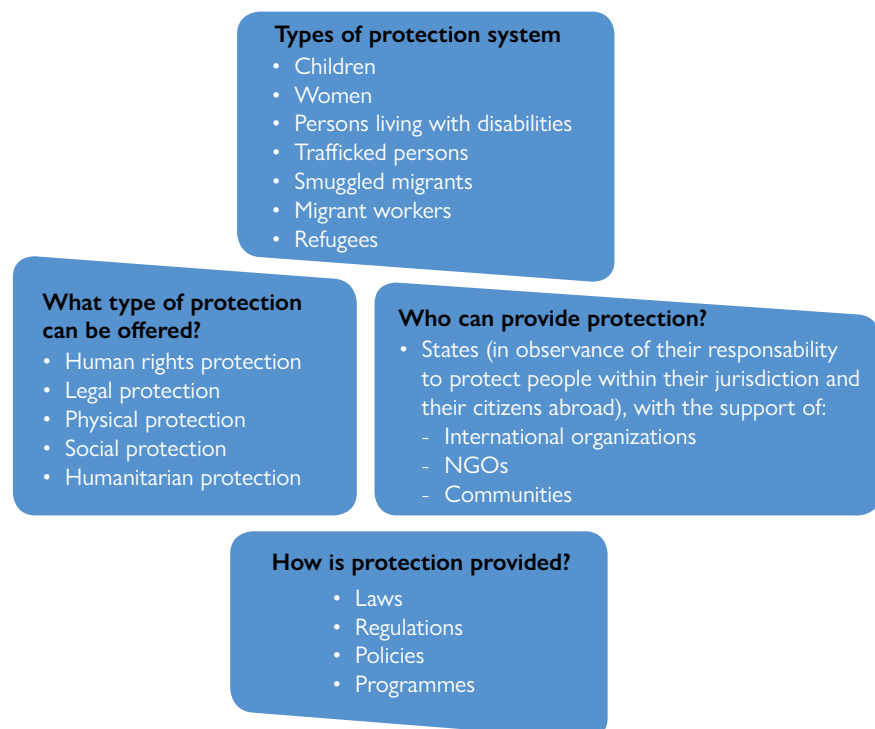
Types of protection system
• Children
• Women
• Persons living with disabilities
• Trafficked persons
• Smuggled migrants
• Migrant workers
• Refugees

What type of protection can be offered?
• Human rights protection
• Legal protection
• Physical protection
• Social protection
• Humanitarian protection

Who can provide protection?
• States (in observance of their responsability to protect people within their jurisdiction and their citizens abroad), with the support of:
- International organizations
- NGOs
- Communities

How is protection provided?
• Laws
• Regulations
• Policies
• Programmes